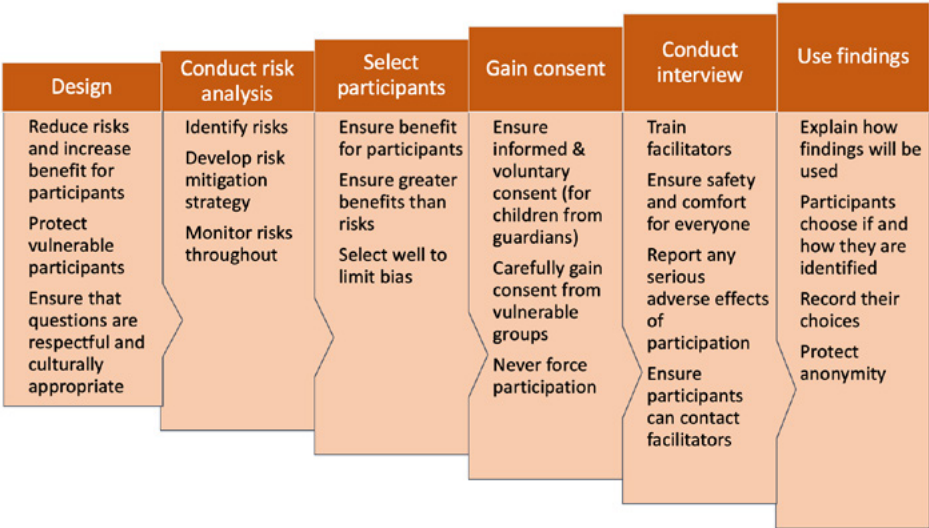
Design

Reduce risks and increase benefit for participants

Protect vulnerable participants

Ensure that questions are respectful and culturally appropriate

Conduct risk analysis

Identify risks

Develop risk mitigation strategy

Monitor risks throughout

Select participants

Ensure benefit for participants

Ensure greater benefits than risks

Select well to limit bias

Gain consent

Ensure informed & voluntary consent (for children from guardians)

Carefully gain consent from vulnerable groups

Never force participation

Conduct interview

Train facilitators

Ensure safety and comfort for everyone

Report any serious adverse effects of participation

Ensure participants can contact facilitators

Use findings

Explain how findings will be used

Participants choose if and how they are identified

Record their choices

Protect anonymity